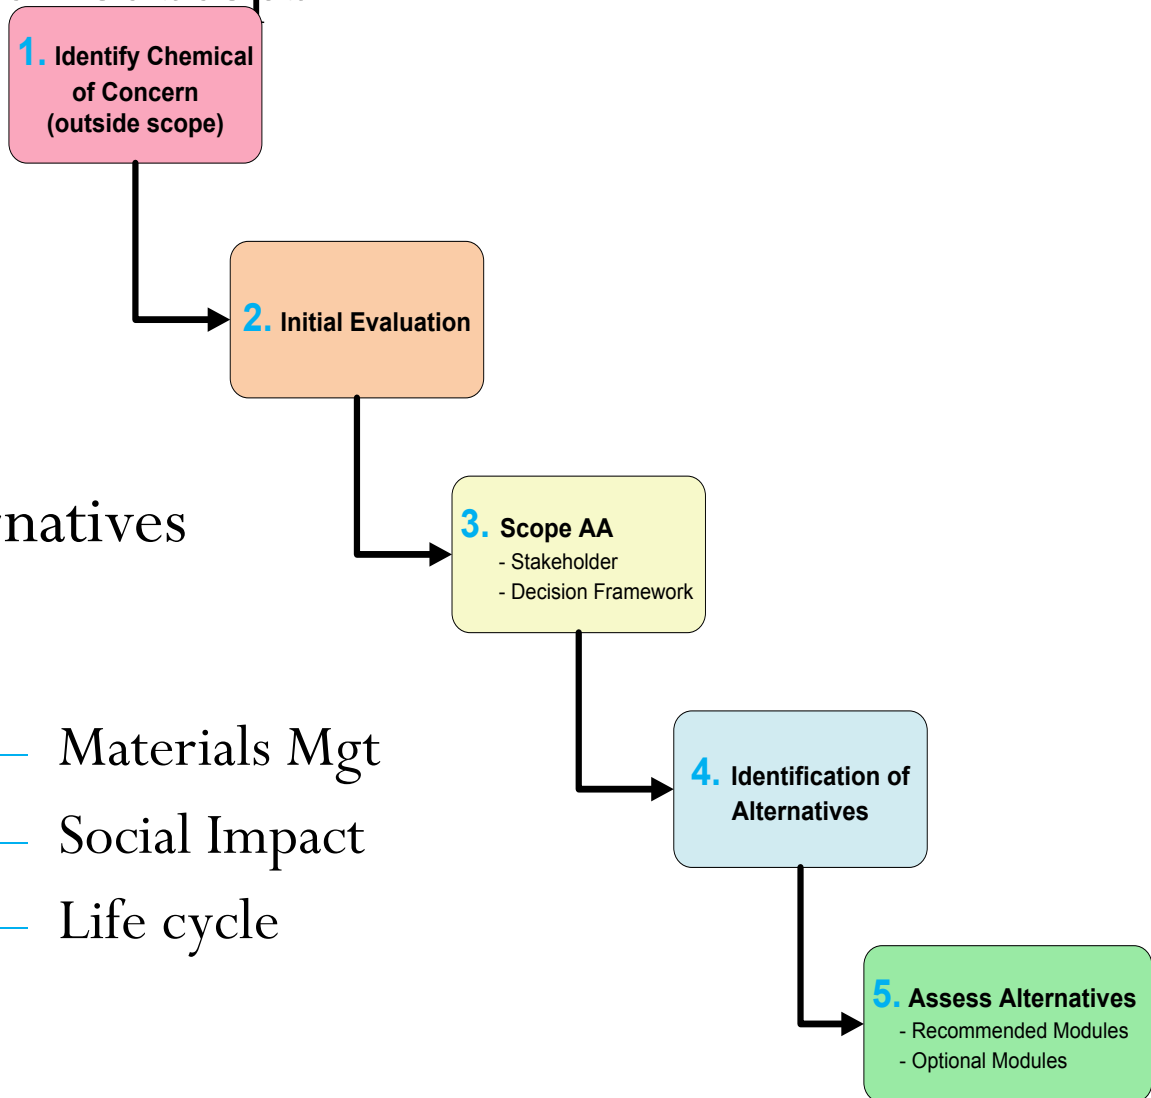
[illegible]

1. Identify Chemical of Concern (outside scope)

2. Initial Evaluation

natives

3. Scope AA
- Stakeholder
- Decision Framework

– Materials Mgt
– Social Impact
– Life cycle

4. Identification of Alternatives

5. Assess Alternatives
- Recommended Modules
- Optional Modules